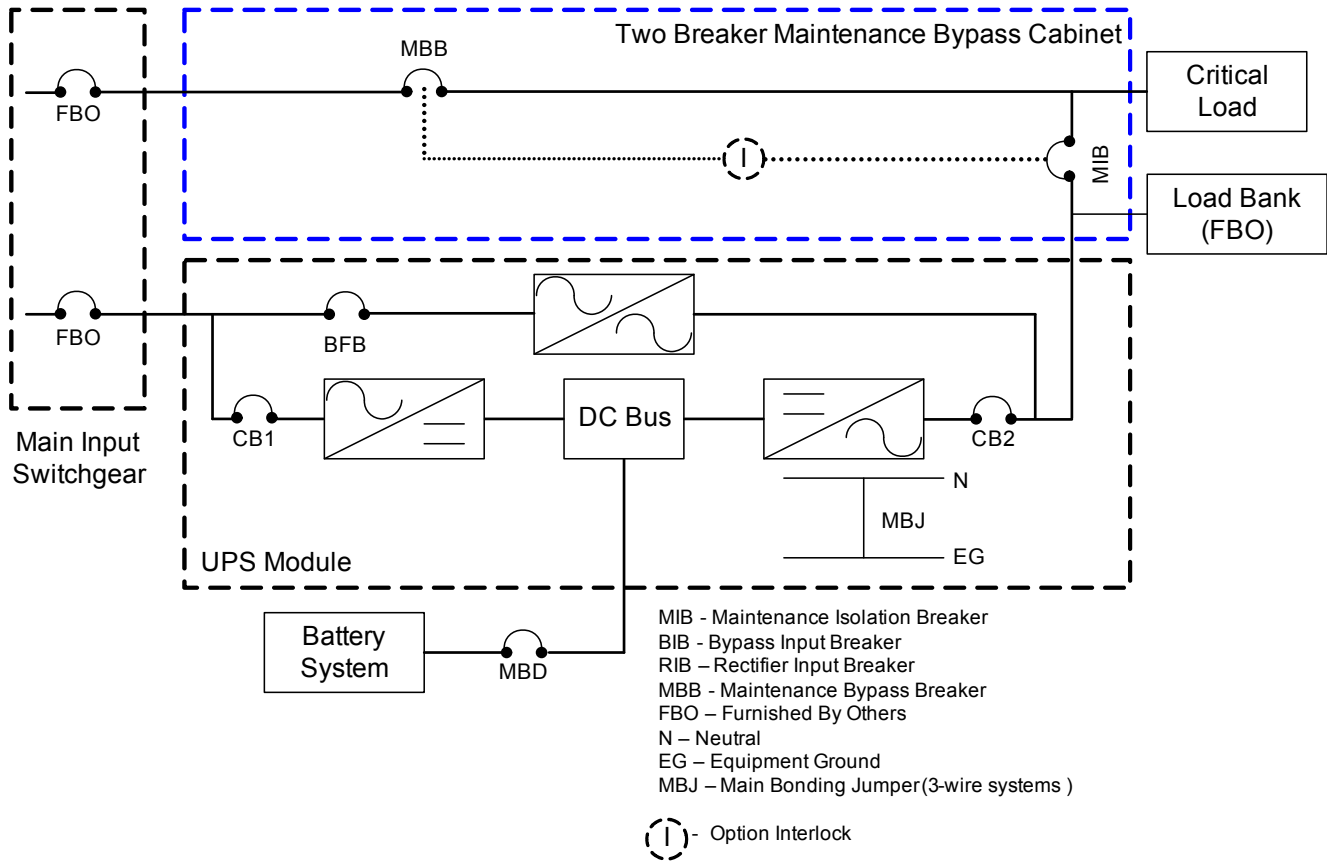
Two Breaker Maintenance Bypass Cabinet

MBB

FBO

Critical Load

I

MIB

Load Bank (FBO)

FBO

BFB

CB1

DC Bus

CB2

N

MBJ

EG

Main Input Switchgear

UPS Module

Battery System

MBD

MIB - Maintenance Isolation Breaker
BIB - Bypass Input Breaker
RIB – Rectifier Input Breaker
MBB - Maintenance Bypass Breaker
FBO – Furnished By Others
N – Neutral
EG – Equipment Ground
MBJ – Main Bonding Jumper (3-wire systems )

I - Option Interlock